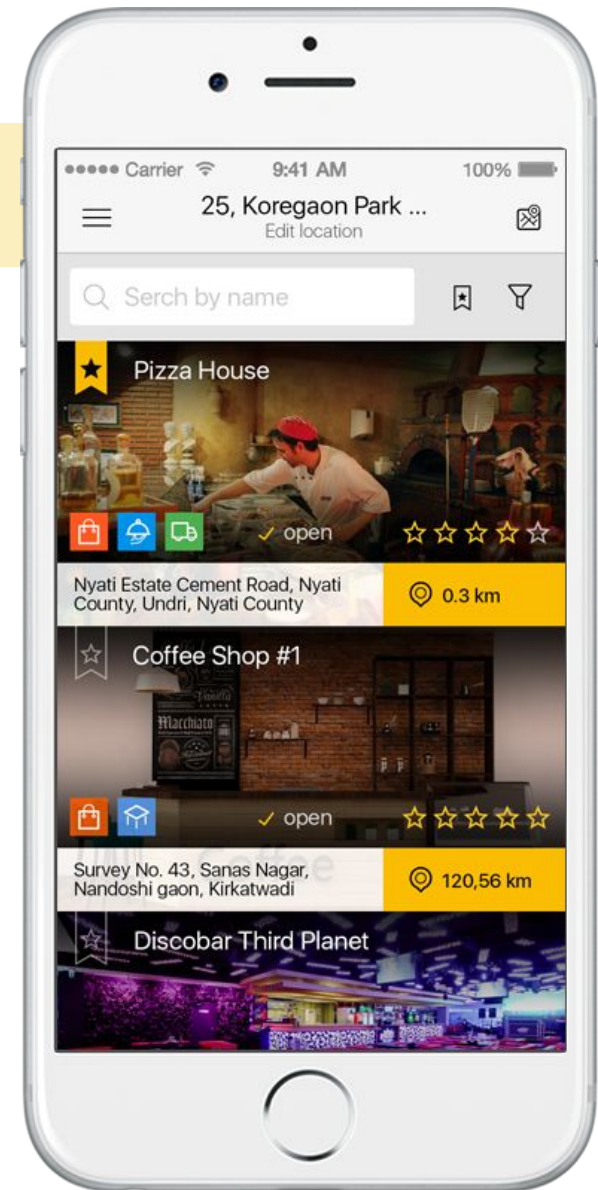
●●●●● Carrier 9:41 AM 100%

25, Koregaon Park ...
Edit location

Serch by name

Pizza House

✓ open

Nyati Estate Cement Road, Nyati County, Undri, Nyati County

0.3 km

Coffee Shop #1

Macchiato

✓ open

Survey No. 43, Sanas Nagar, Nandoshi gaon, Kirkatwadi

120,56 km

Discobar Third Planet